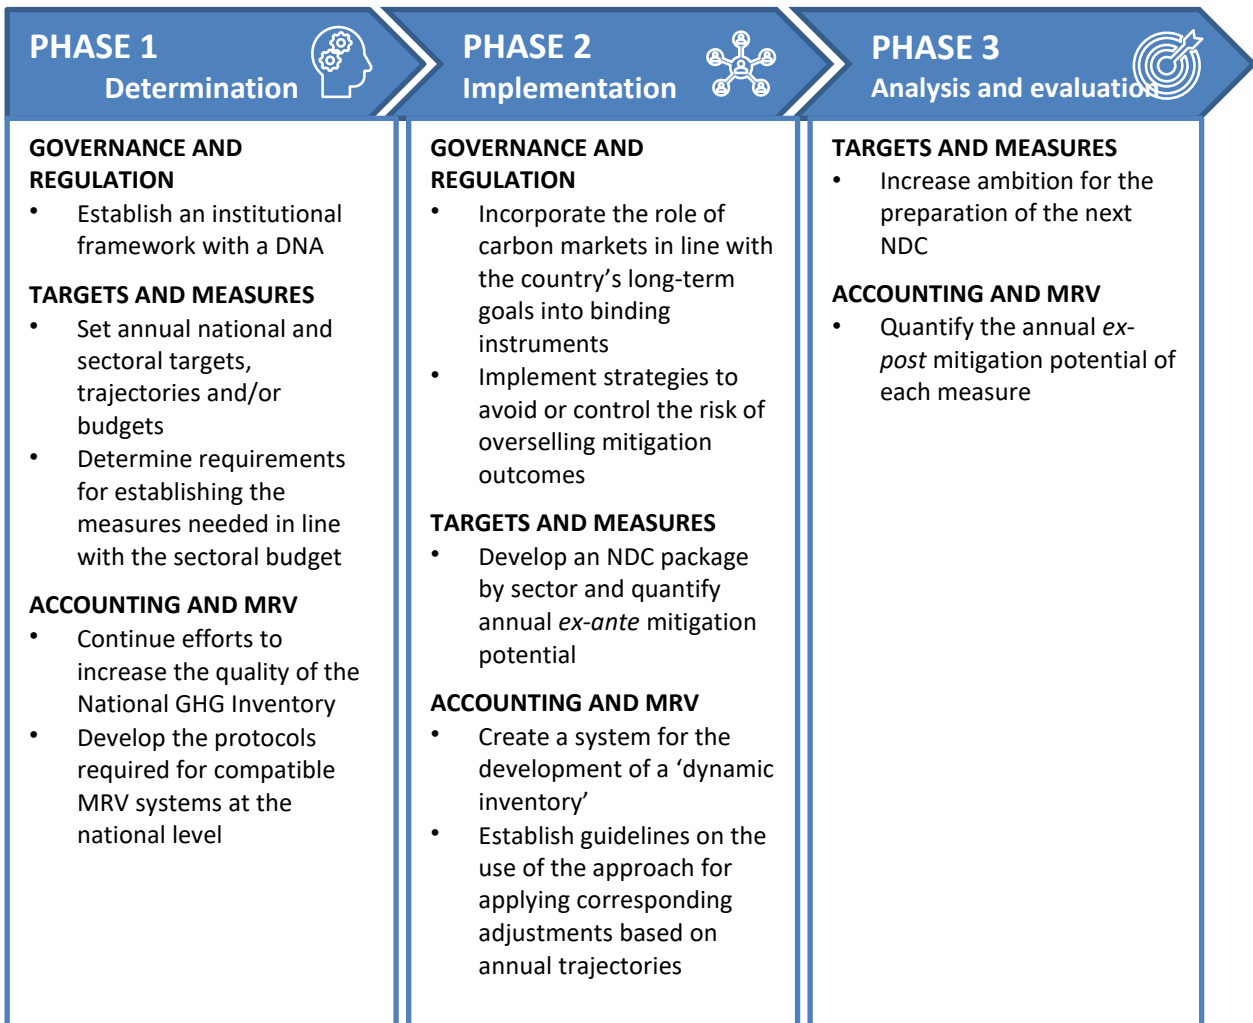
PHASE 1
Determination

GOVERNANCE AND REGULATION
• Establish an institutional framework with a DNA

TARGETS AND MEASURES
• Set annual national and sectoral targets, trajectories and/or budgets
• Determine requirements for establishing the measures needed in line with the sectoral budget

ACCOUNTING AND MRV
• Continue efforts to increase the quality of the National GHG Inventory
• Develop the protocols required for compatible MRV systems at the national level

PHASE 2
Implementation

GOVERNANCE AND REGULATION
• Incorporate the role of carbon markets in line with the country's long-term goals into binding instruments
• Implement strategies to avoid or control the risk of overselling mitigation outcomes

TARGETS AND MEASURES
• Develop an NDC package by sector and quantify annual *ex-ante* mitigation potential

ACCOUNTING AND MRV
• Create a system for the development of a 'dynamic inventory'
• Establish guidelines on the use of the approach for applying corresponding adjustments based on annual trajectories

PHASE 3
Analysis and evaluation

TARGETS AND MEASURES
• Increase ambition for the preparation of the next NDC

ACCOUNTING AND MRV
• Quantify the annual *ex-post* mitigation potential of each measure